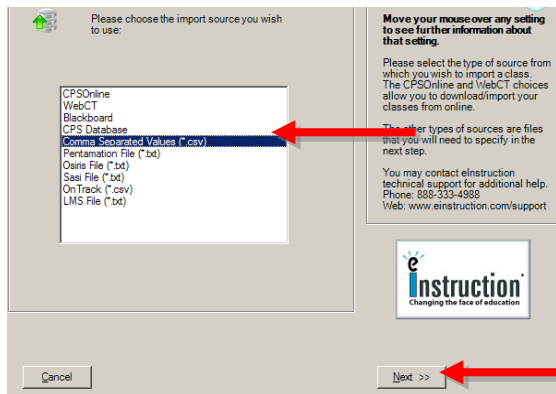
Please choose the import source you wish to use:

CPSOnline
WebCT
Blackboard
CPS Database
Comma Separated Values (*.csv)
Pentamation File (*.txt)
Osiris File (*.txt)
Sasi File (*.txt)
OnTrack (*.csv)
LMS File (*.txt)

Move your mouse over any setting to see further information about that setting.

Please select the type of source from which you wish to import a class. The CPSOnline and WebCT choices allow you to download/import your classes from online.

The other types of sources are files that you will need to specify in the next step.

You may contact eInstruction technical support for additional help.
Phone: 888-333-4988
Web: www.einstruction.com/support

eInstruction
Changing the face of education

Cancel

Next >>